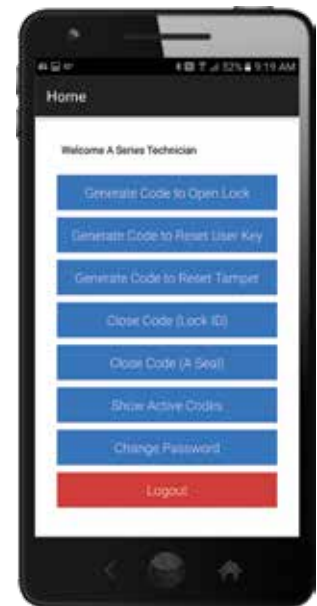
52% 9:19 AM

Home

Welcome A Series Technician

Generate Code to Open Lock

Generate Code to Reset User Key

Generate Code to Reset Tamper

Close Code (Lock ID)

Close Code (A Seal)

Show Active Codes

Change Password

Logout